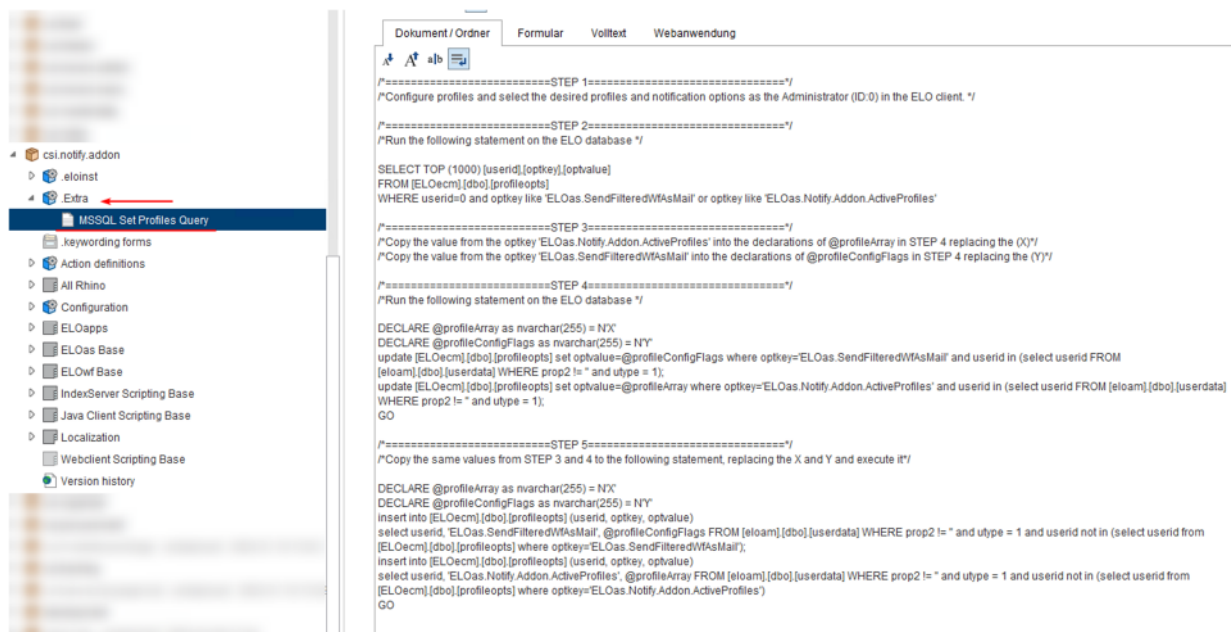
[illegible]
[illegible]
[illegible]
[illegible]
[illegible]
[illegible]
csi.notify.addon
.eloinst
.Extra
MSSQL Set Profiles Query
.keywording forms
Action definitions
All Rhino
Configuration
ELOapps
ELOas Base
ELOwf Base
IndexServer Scripting Base
Java Client Scripting Base
Localization
Webclient Scripting Base
Version history
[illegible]
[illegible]
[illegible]
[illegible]
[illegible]
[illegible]

Dokument / Ordner | Formular | Volltext | Webanwendung

/*==========================STEP 1================================*/
/*Configure profiles and select the desired profiles and notification options as the Administrator (ID:0) in the ELO client. */

/*==========================STEP 2================================*/
/*Run the following statement on the ELO database */

SELECT TOP (1000) [userid],[optkey],[optvalue]
FROM [ELOecm].[dbo].[profileopts]
WHERE userid=0 and optkey like 'ELOas.SendFilteredWfAsMail' or optkey like 'ELOas.Notify.Addon.ActiveProfiles'

/*==========================STEP 3================================*/
/*Copy the value from the optkey 'ELOas.Notify.Addon.ActiveProfiles' into the declarations of @profileArray in STEP 4 replacing the (X)*/
/*Copy the value from the optkey 'ELOas.SendFilteredWfAsMail' into the declarations of @profileConfigFlags in STEP 4 replacing the (Y)*/

/*==========================STEP 4================================*/
/*Run the following statement on the ELO database */

DECLARE @profileArray as nvarchar(255) = N'X'
DECLARE @profileConfigFlags as nvarchar(255) = N'Y'
update [ELOecm].[dbo].[profileopts] set optvalue=@profileConfigFlags where optkey='ELOas.SendFilteredWfAsMail' and userid in (select userid FROM [eloam].[dbo].[userdata] WHERE prop2 != '' and utype = 1);
update [ELOecm].[dbo].[profileopts] set optvalue=@profileArray where optkey='ELOas.Notify.Addon.ActiveProfiles' and userid in (select userid FROM [eloam].[dbo].[userdata] WHERE prop2 != '' and utype = 1);
GO

/*==========================STEP 5================================*/
/*Copy the same values from STEP 3 and 4 to the following statement, replacing the X and Y and execute it*/

DECLARE @profileArray as nvarchar(255) = N'X'
DECLARE @profileConfigFlags as nvarchar(255) = N'Y'
insert into [ELOecm].[dbo].[profileopts] (userid, optkey, optvalue)
select userid, 'ELOas.SendFilteredWfAsMail', @profileConfigFlags FROM [eloam].[dbo].[userdata] WHERE prop2 != '' and utype = 1 and userid not in (select userid from [ELOecm].[dbo].[profileopts] where optkey='ELOas.SendFilteredWfAsMail');
insert into [ELOecm].[dbo].[profileopts] (userid, optkey, optvalue)
select userid, 'ELOas.Notify.Addon.ActiveProfiles', @profileArray FROM [eloam].[dbo].[userdata] WHERE prop2 != '' and utype = 1 and userid not in (select userid from [ELOecm].[dbo].[profileopts] where optkey='ELOas.Notify.Addon.ActiveProfiles')
GO